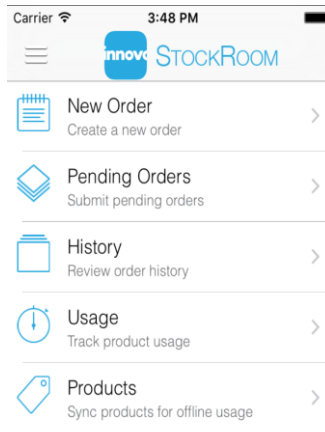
Carrier

3:48 PM

innovo StockRoom

New Order
Create a new order

Pending Orders
Submit pending orders

History
Review order history

Usage
Track product usage

Products
Sync products for offline usage